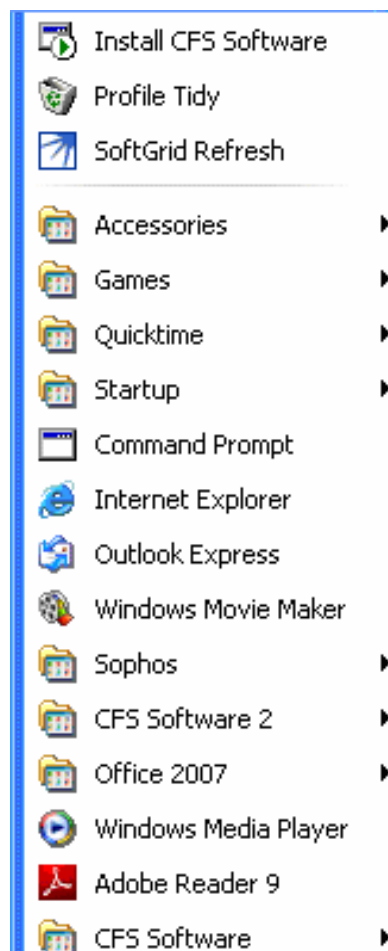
Install CFS Software
Profile Tidy
SoftGrid Refresh
Accessories
Games
Quicktime
Startup
Command Prompt
Internet Explorer
Outlook Express
Windows Movie Maker
Sophos
CFS Software 2
Office 2007
Windows Media Player
Adobe Reader 9
CFS Software